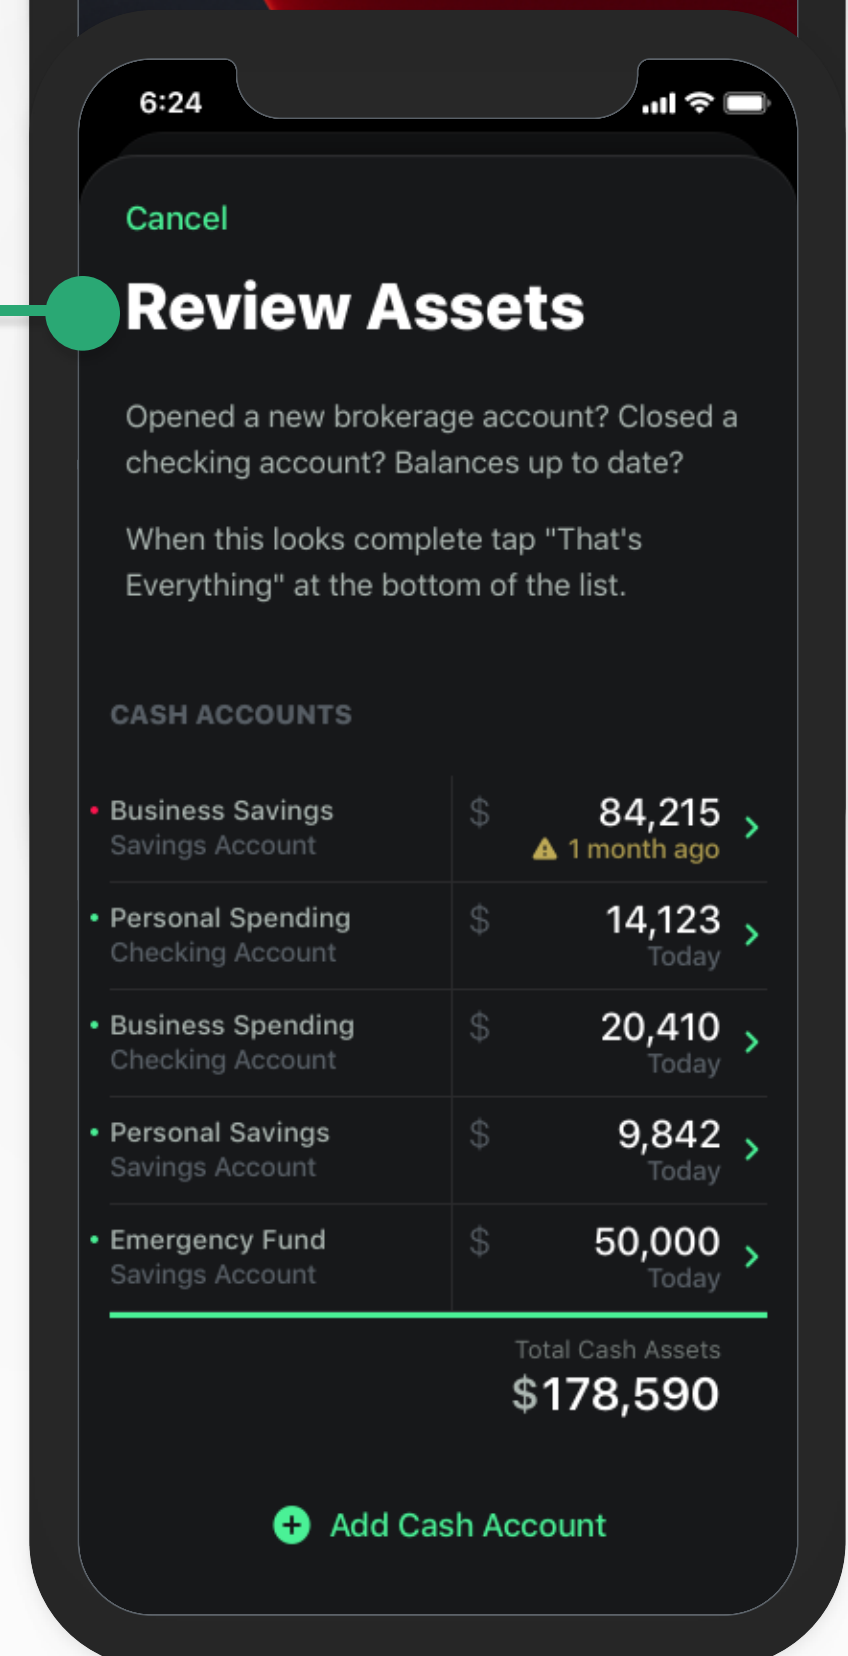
6:24

Cancel

Review Assets

Opened a new brokerage account? Closed a checking account? Balances up to date?

When this looks complete tap "That's Everything" at the bottom of the list.

CASH ACCOUNTS

| | | |
|---|---|---|
| Business Savings<br>Savings Account | $ | 84,215<br>1 month ago |
| Personal Spending<br>Checking Account | $ | 14,123<br>Today |
| Business Spending<br>Checking Account | $ | 20,410<br>Today |
| Personal Savings<br>Savings Account | $ | 9,842<br>Today |
| Emergency Fund<br>Savings Account | $ | 50,000<br>Today |

Total Cash Assets
$178,590

Add Cash Account